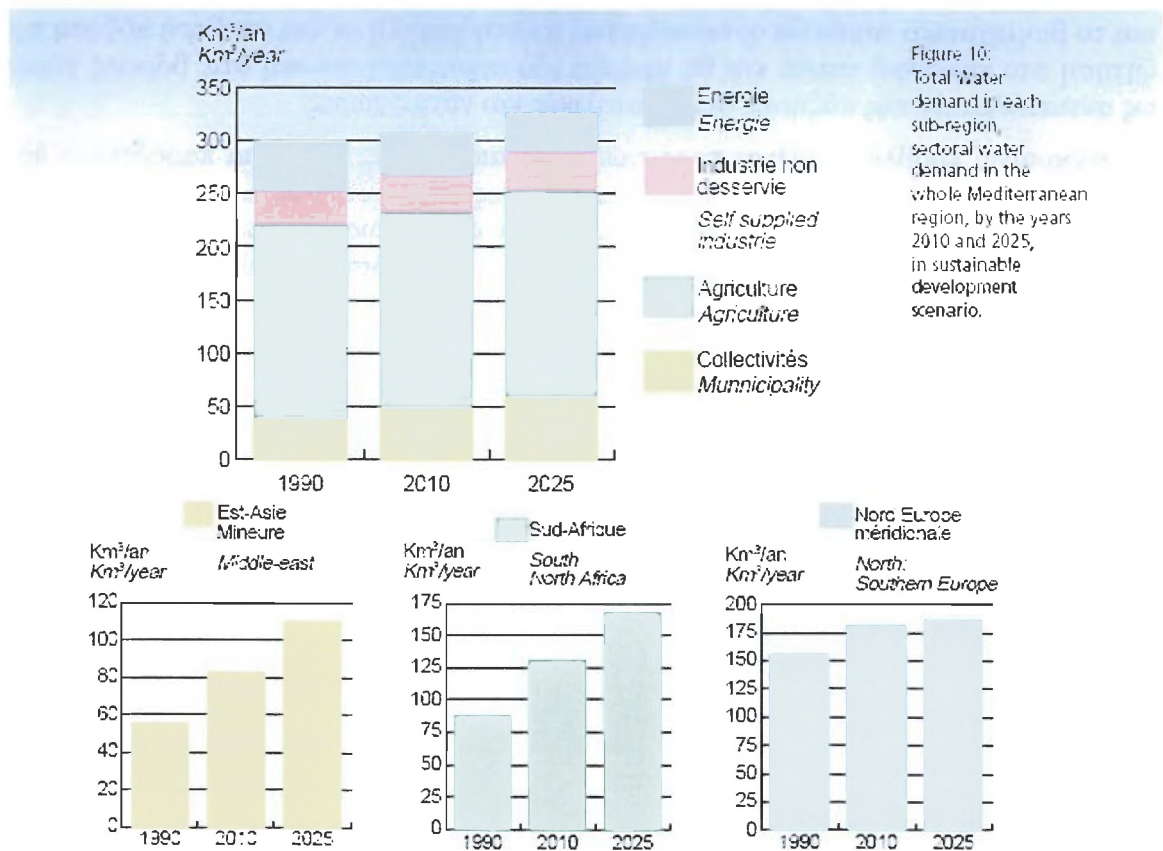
Km³/an
Km³/year

350
300
250
200
150
100
50
0

1990 2010 2025

Energie
Energie

Industrie non desservie
Self supplied industrie

Agriculture
Agriculture

Collectivités
Munnicipality

Figure 10:
Total Water demand in each sub-region, sectoral water demand in the whole Mediterranean region, by the years 2010 and 2025, in sustainable development scenario.

Est-Asie Mineure
Middle-east

Km³/an
Km³/year

120
100
80
60
40
20
0

1990 2010 2025

Sud-Afrique
South North Africa

Km³/an
Km³/year

175
150
125
100
75
50
25
0

1990 2010 2025

Nord Europe méridionale
North: Southern Europe

Km³/an
Km³/year

200
175
150
125
100
75
50
25
0

1990 2010 2025